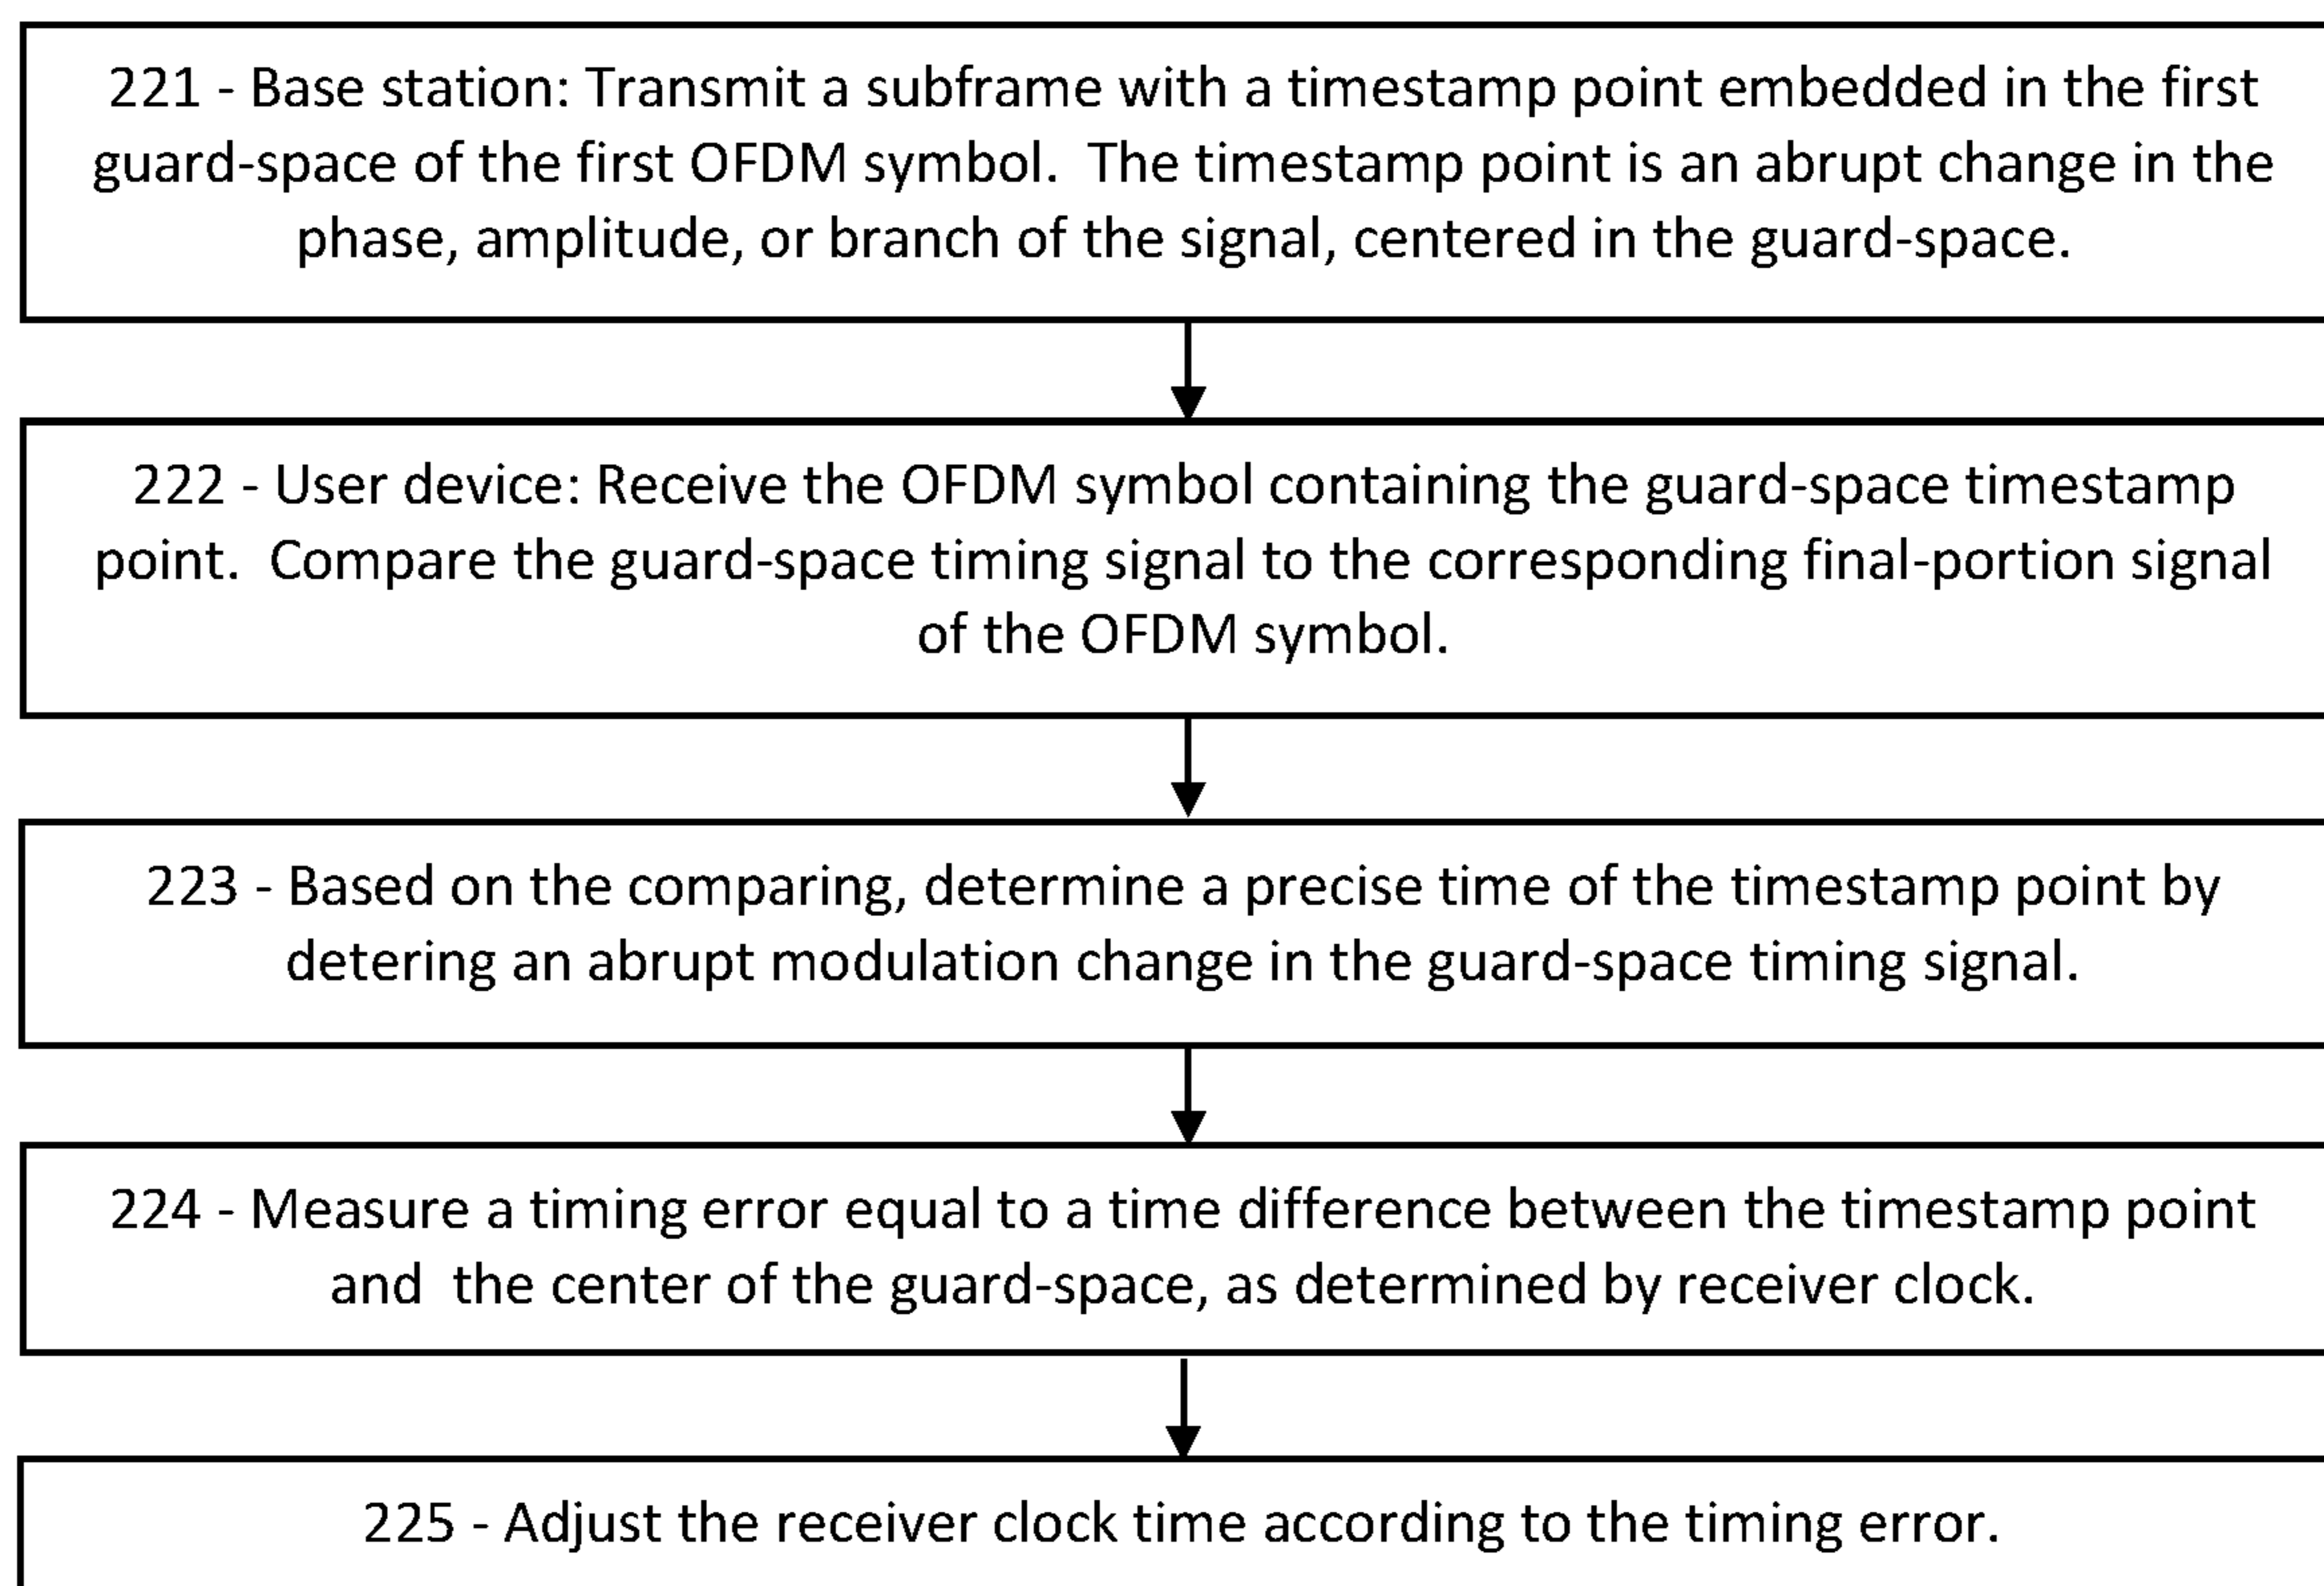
221 - Base station: Transmit a subframe with a timestamp point embedded in the first guard-space of the first OFDM symbol. The timestamp point is an abrupt change in the phase, amplitude, or branch of the signal, centered in the guard-space.

222 - User device: Receive the OFDM symbol containing the guard-space timestamp point. Compare the guard-space timing signal to the corresponding final-portion signal of the OFDM symbol.

223 - Based on the comparing, determine a precise time of the timestamp point by detering an abrupt modulation change in the guard-space timing signal.

224 - Measure a timing error equal to a time difference between the timestamp point and the center of the guard-space, as determined by receiver clock.

225 - Adjust the receiver clock time according to the timing error.